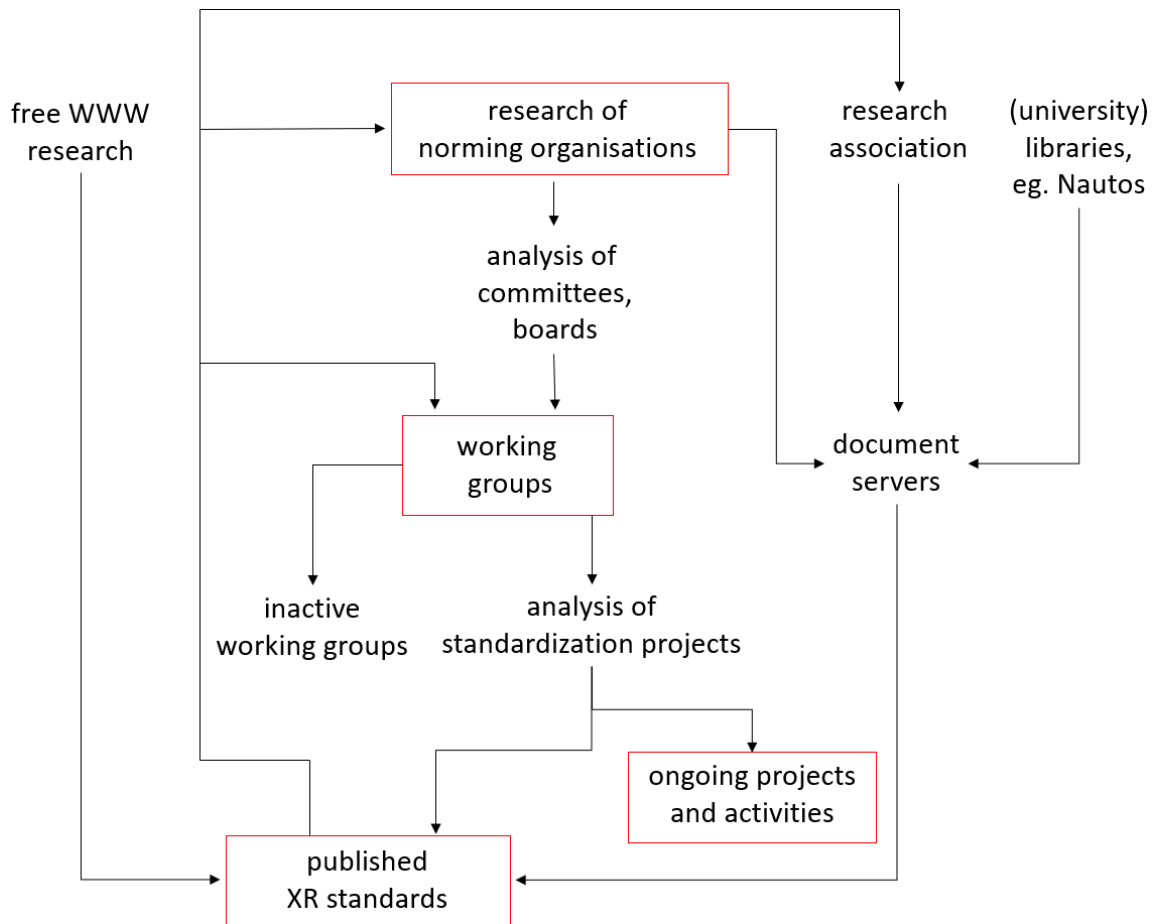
free WWW research

research of norming organisations

research association

(university) libraries, eg. Nautos

analysis of committees, boards

working groups

document servers

inactive working groups

analysis of standardization projects

ongoing projects and activities

published XR standards